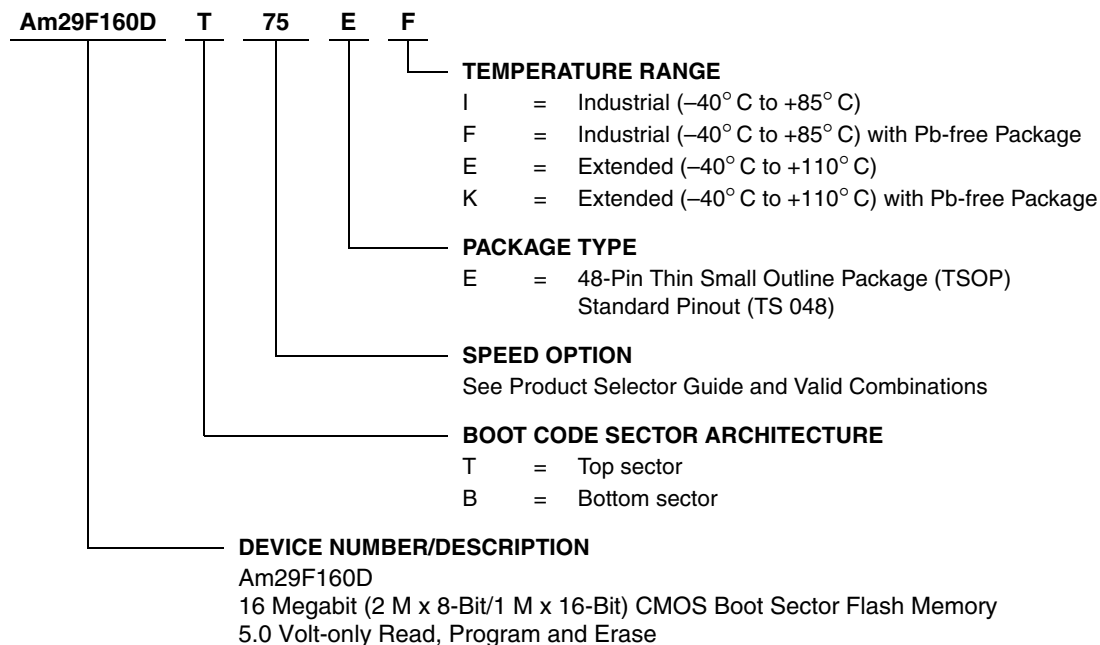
Am29F160D T 75 E F

TEMPERATURE RANGE
I = Industrial (–40° C to +85° C)
F = Industrial (–40° C to +85° C) with Pb-free Package
E = Extended (–40° C to +110° C)
K = Extended (–40° C to +110° C) with Pb-free Package

PACKAGE TYPE
E = 48-Pin Thin Small Outline Package (TSOP) Standard Pinout (TS 048)

SPEED OPTION
See Product Selector Guide and Valid Combinations

BOOT CODE SECTOR ARCHITECTURE
T = Top sector
B = Bottom sector

DEVICE NUMBER/DESCRIPTION
Am29F160D
16 Megabit (2 M x 8-Bit/1 M x 16-Bit) CMOS Boot Sector Flash Memory
5.0 Volt-only Read, Program and Erase